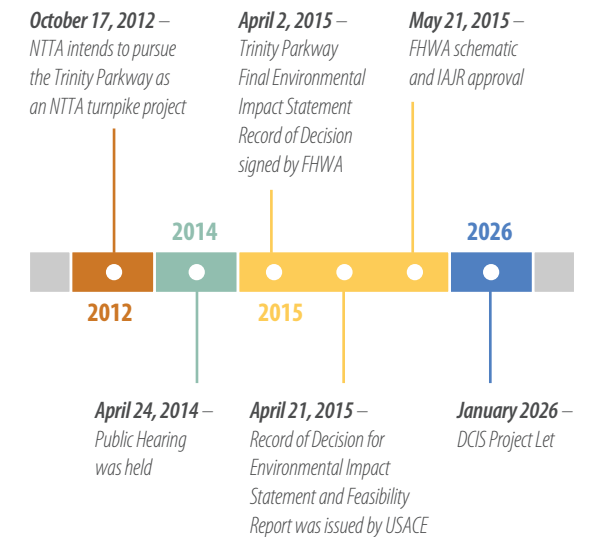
**October 17, 2012** – NTTA intends to pursue the Trinity Parkway as an NTTA turnpike project

**April 2, 2015** – Trinity Parkway Final Environmental Impact Statement Record of Decision signed by FHWA

**May 21, 2015** – FHWA schematic and IAJR approval

2014

2026

2012

2015

**April 24, 2014** – Public Hearing was held

**April 21, 2015** – Record of Decision for Environmental Impact Statement and Feasibility Report was issued by USACE

**January 2026** – DCIS Project Let